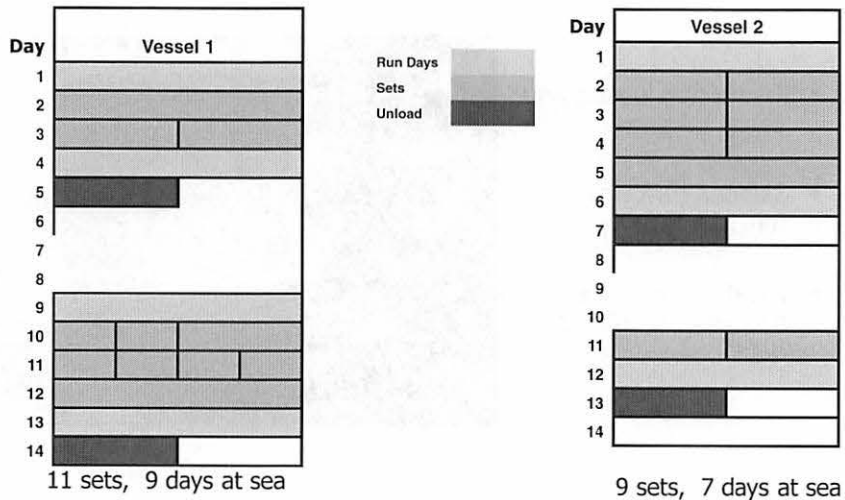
| Day | Vessel 1 |
|---|---|
| 1 | |
| 2 | |
| 3 | |
| 4 | |
| 5 | |
| 6 | |
| 7 | |
| 8 | |
| 9 | |
| 10 | |
| 11 | |
| 12 | |
| 13 | |
| 14 | |

11 sets, 9 days at sea

Run Days
Sets
Unload

| Day | Vessel 2 |
|---|---|
| 1 | |
| 2 | |
| 3 | |
| 4 | |
| 5 | |
| 6 | |
| 7 | |
| 8 | |
| 9 | |
| 10 | |
| 11 | |
| 12 | |
| 13 | |
| 14 | |

9 sets, 7 days at sea